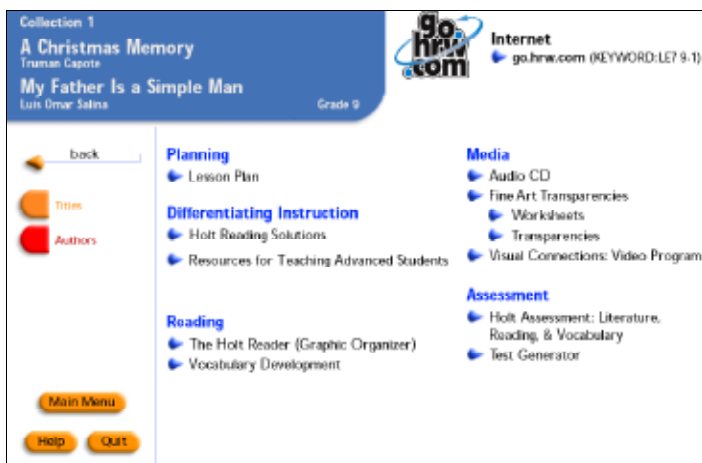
Collection 1
A Christmas Memory
Truman Capote
My Father Is a Simple Man
Luis Omar Salina
Grade 9

go.hrw.com

Internet
go.hrw.com (KEYWORD:LE7 9-1)

back

Titles

Authors

Main Menu

Help

Quit

Planning
Lesson Plan

Differentiating Instruction
Holt Reading Solutions
Resources for Teaching Advanced Students

Reading
The Holt Reader (Graphic Organizer)
Vocabulary Development

Media
Audio CD
Fine Art Transparencies
Worksheets
Transparencies
Visual Connections: Video Program

Assessment
Holt Assessment: Literature, Reading, & Vocabulary
Test Generator